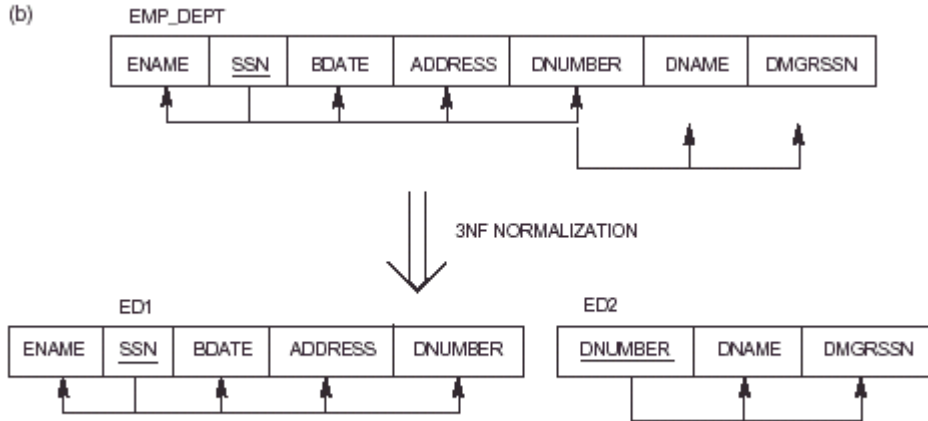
(b)

EMP_DEPT

| ENAME | SSN | BDATE | ADDRESS | DNUMBER | DNAME | DMGRSSN |
|---|---|---|---|---|---|---|

3NF NORMALIZATION

ED1

| ENAME | SSN | BDATE | ADDRESS | DNUMBER |
|---|---|---|---|---|

ED2

| DNUMBER | DNAME | DMGRSSN |
|---|---|---|